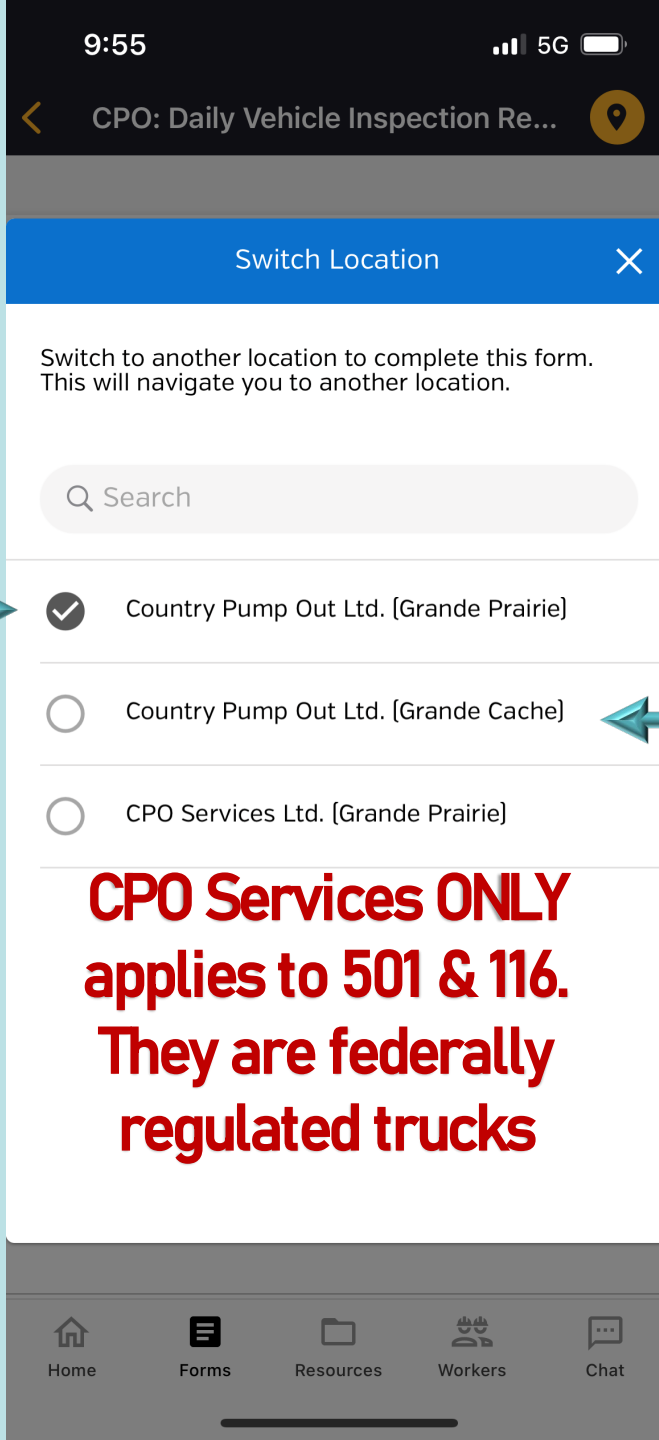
9:55 5G

CPO: Daily Vehicle Inspection Re...

Switch Location

Switch to another location to complete this form. This will navigate you to another location.

Search

Country Pump Out Ltd. (Grande Prairie)

Country Pump Out Ltd. (Grande Cache)

CPO Services Ltd. (Grande Prairie)

CPO Services ONLY applies to 501 & 116. They are federally regulated trucks

Home Forms Resources Workers Chat